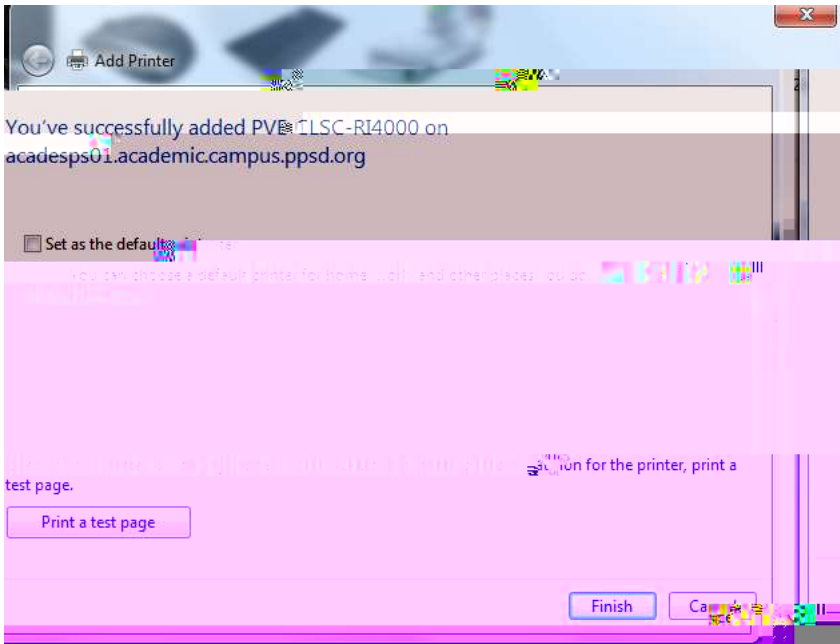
Add Printer

You've successfully added PVE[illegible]ILSC-RI4000 on acadesps01.academic.campus.ppsd.org

Set as the defaul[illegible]

You can choose a default printer for home, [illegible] and other places you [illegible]

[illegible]ion for the printer, print a test page.

Print a test page

Finish

Ca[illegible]